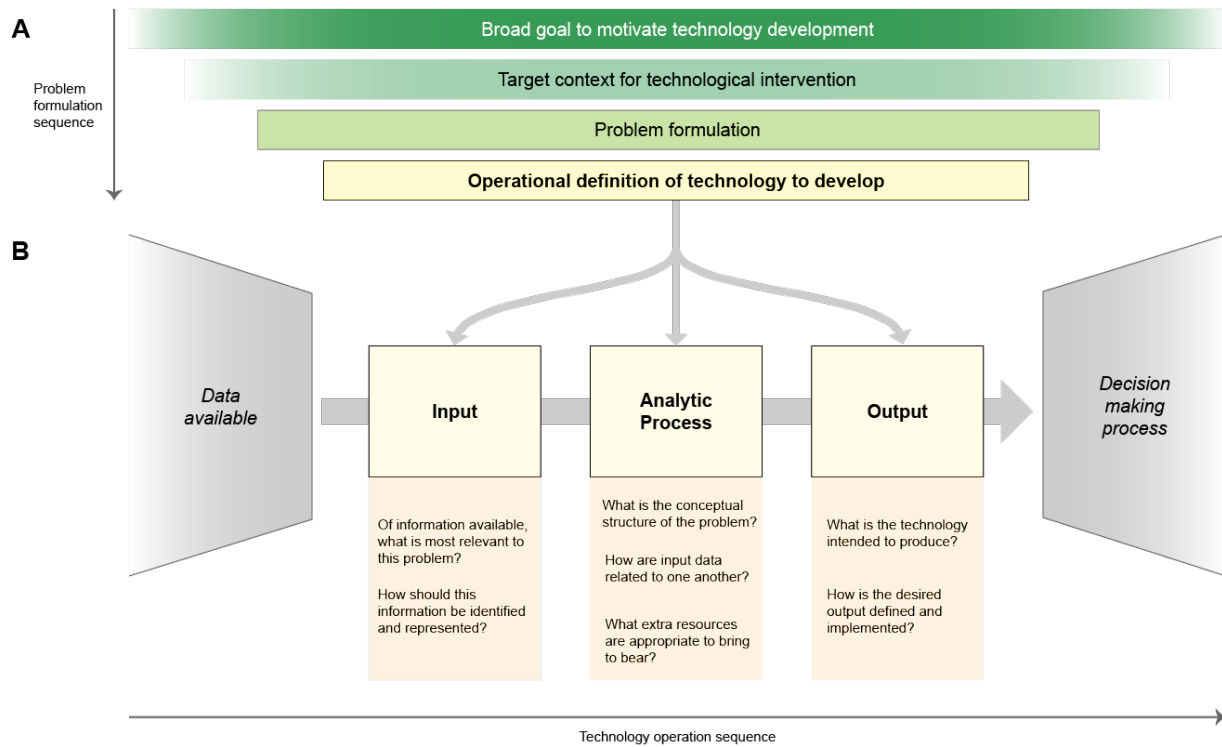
A

Problem formulation sequence

Broad goal to motivate technology development

Target context for technological intervention

Problem formulation

Operational definition of technology to develop

B

Data available

Input

Analytic Process

Output

Decision making process

Of information available, what is most relevant to this problem?

How should this information be identified and represented?

What is the conceptual structure of the problem?

How are input data related to one another?

What extra resources are appropriate to bring to bear?

What is the technology intended to produce?

How is the desired output defined and implemented?

Technology operation sequence